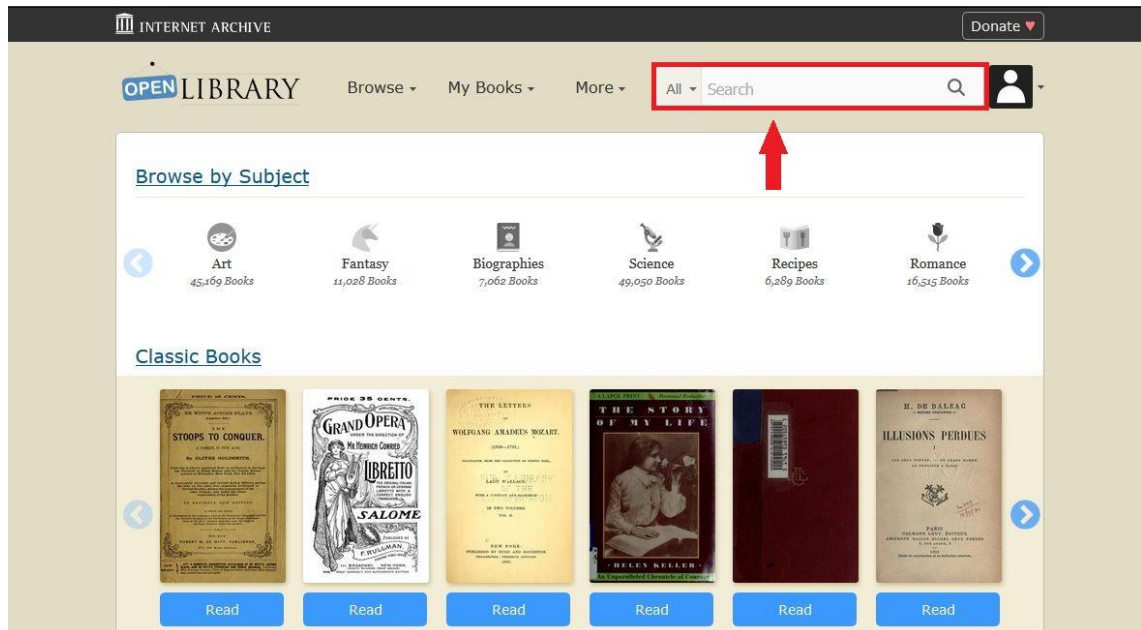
INTERNET ARCHIVE

Donate ♥

OPEN LIBRARY

Browse ▾ My Books ▾ More ▾

All ▾ Search

Browse by Subject

Art
45,169 Books

Fantasy
11,028 Books

Biographies
7,062 Books

Science
49,050 Books

Recipes
6,289 Books

Romance
16,515 Books

Classic Books

PRICE 15 CENTS.
STOOPS TO CONQUER.
BY OLIVER GOLDSMITH.

PRICE 35 CENTS.
GRAND OPERA
MR. HEINRICH CONRIED
LIBRETTO
SALOME
F. RULLMAN.

THE LETTERS OF WOLFGANG AMADEUS MOZART.
LADY WALLACE.
IN TWO VOLUMES
NEW YORK:

LARGE PRINT
THE STORY OF MY LIFE
HELEN KELLER

H. DE BALZAC
ILLUSIONS PERDUES
PARIS

Read

Read

Read

Read

Read

Read